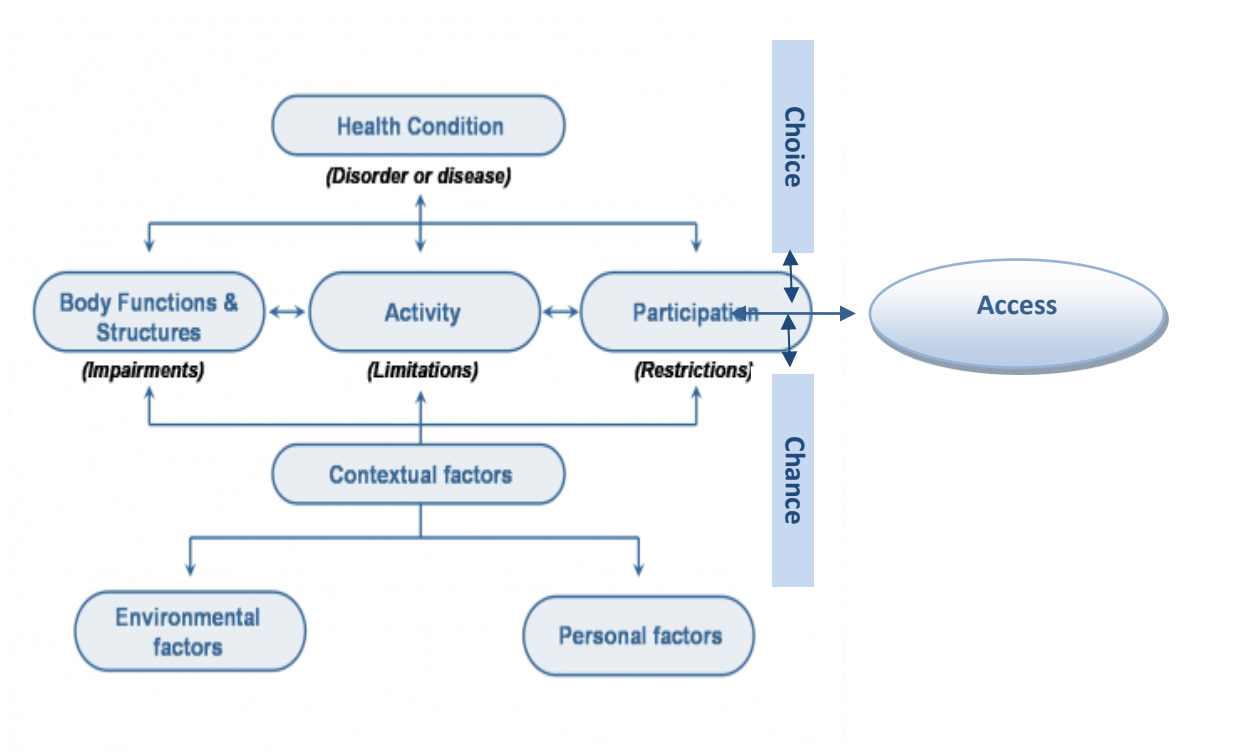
Health Condition
(Disorder or disease)

Body Functions & Structures
(Impairments)

Activity
(Limitations)

Participation
(Restrictions)

Contextual factors

Environmental factors

Personal factors

Choice

Chance

Access